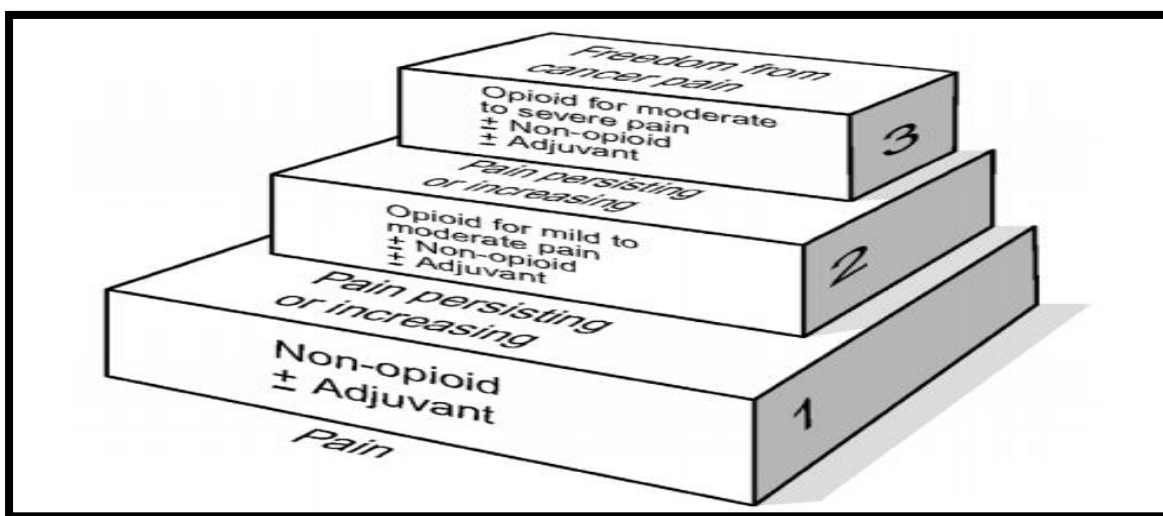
Freedom from cancer pain

Opioid for moderate to severe pain
± Non-opioid
± Adjuvant

3

Pain persisting or increasing

Opioid for mild to moderate pain
± Non-opioid
± Adjuvant

2

Pain persisting or increasing

Non-opioid
± Adjuvant

1

Pain